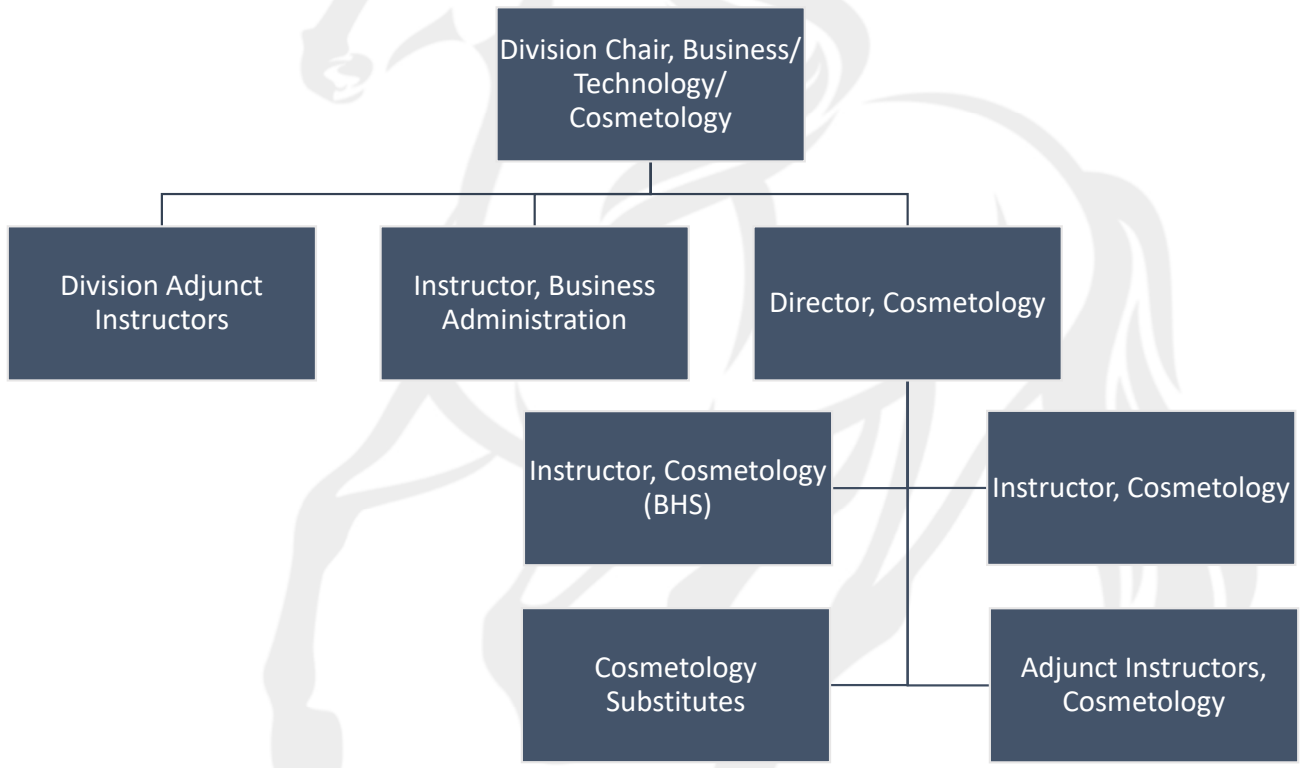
Division Chair, Business/ Technology/ Cosmetology

Division Adjunct Instructors

Instructor, Business Administration

Director, Cosmetology

Instructor, Cosmetology (BHS)

Instructor, Cosmetology

Cosmetology Substitutes

Adjunct Instructors, Cosmetology